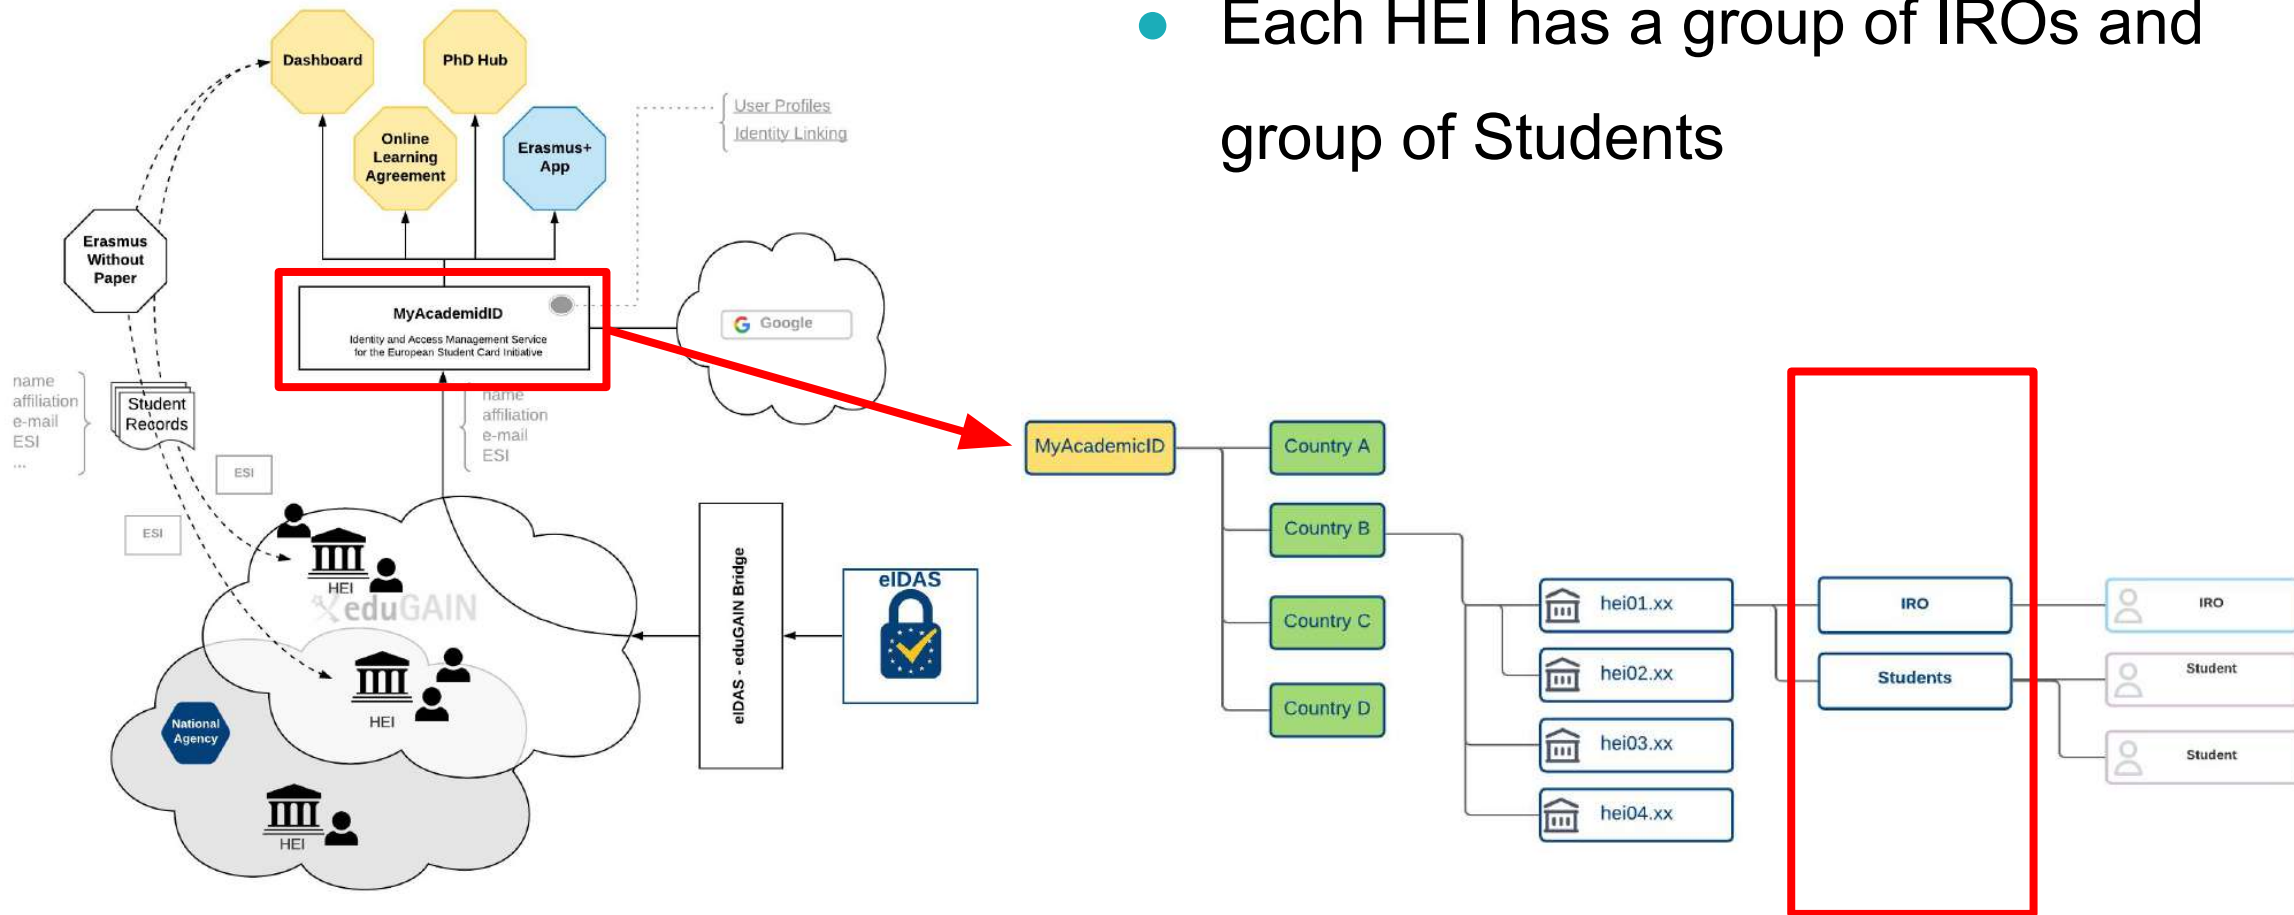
Each HEI has a group of IROs and group of Students

Dashboard

PhD Hub

Online Learning Agreement

Erasmus+ App

User Profiles
Identity Linking

Erasmus Without Paper

MyAcademicID
Identity and Access Management Service for the European Student Card Initiative

Google

name
affiliation
e-mail
ESI
...

Student Records

name
affiliation
e-mail
ESI

ESI

ESI

HEI

eduGAIN

HEI

National Agency

HEI

eIDAS - eduGAIN Bridge

eIDAS

MyAcademicID

Country A

Country B

Country C

Country D

hei01.xx

hei02.xx

hei03.xx

hei04.xx

IRO

Students

IRO

Student

Student